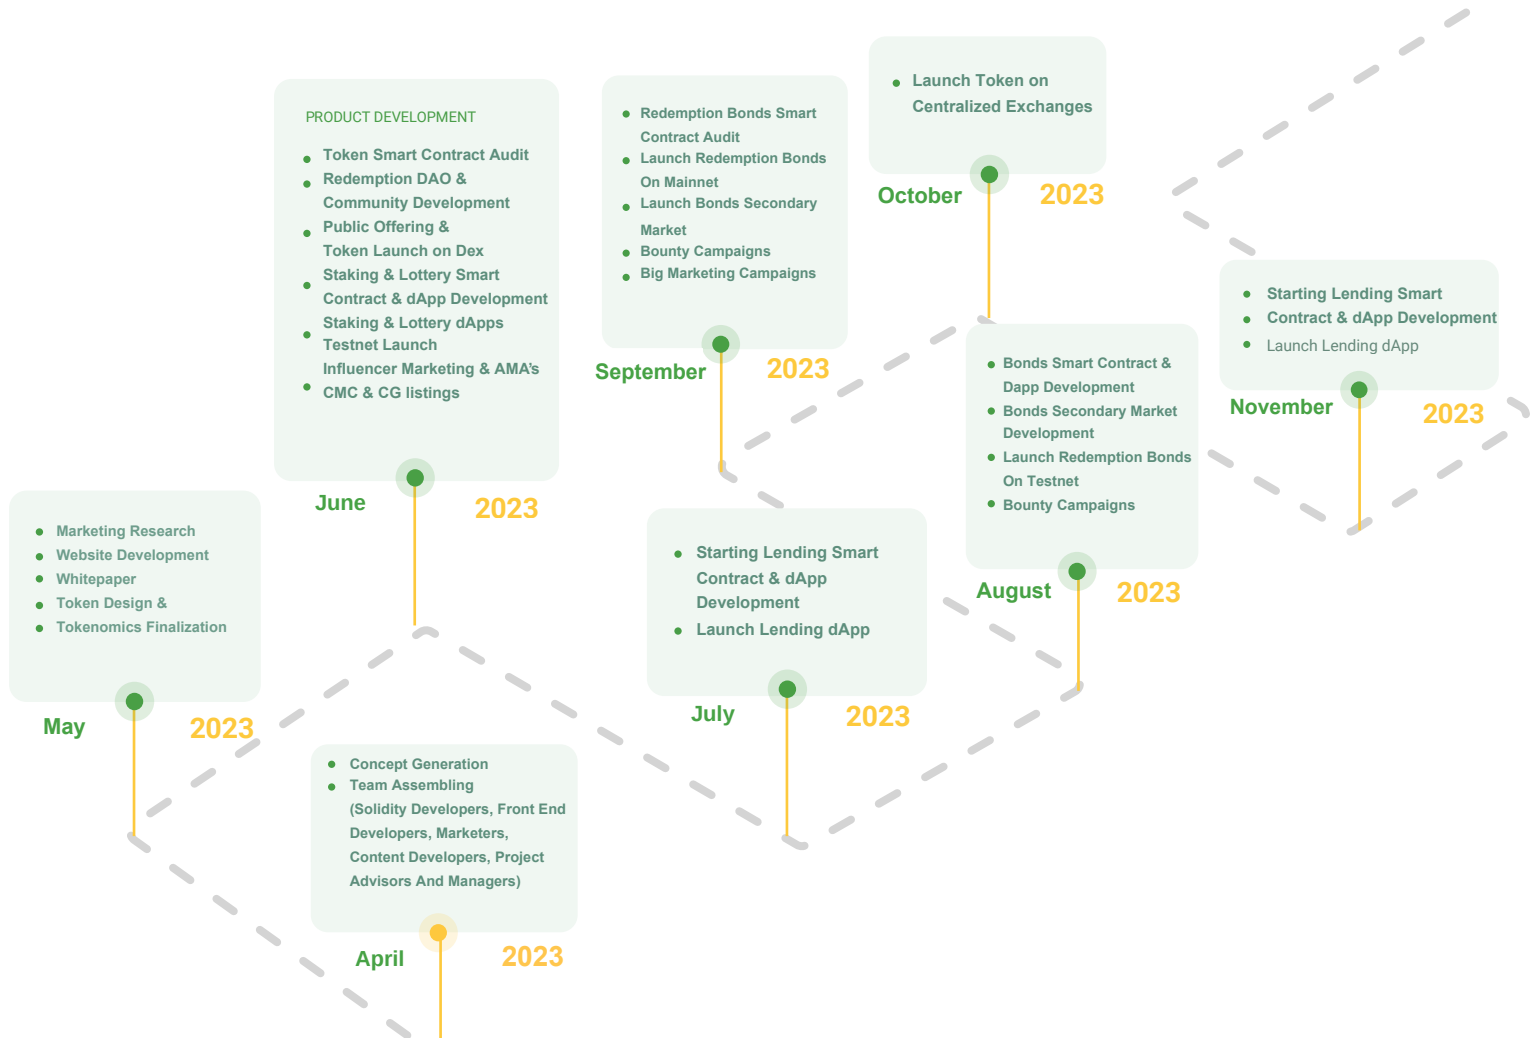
- Concept Generation
- Team Assembling (Solidity Developers, Front End Developers, Marketers, Content Developers, Project Advisors And Managers)

April 2023

- Marketing Research
- Website Development
- Whitepaper
- Token Design & Tokenomics Finalization

May 2023

PRODUCT DEVELOPMENT
- Token Smart Contract Audit
- Redemption DAO & Community Development
- Public Offering & Token Launch on Dex
- Staking & Lottery Smart Contract & dApp Development
- Staking & Lottery dApps Testnet Launch
Influencer Marketing & AMA's
- CMC & CG listings

June 2023

- Starting Lending Smart Contract & dApp Development
- Launch Lending dApp

July 2023

- Bonds Smart Contract & Dapp Development
- Bonds Secondary Market Development
- Launch Redemption Bonds On Testnet
- Bounty Campaigns

August 2023

- Redemption Bonds Smart Contract Audit
- Launch Redemption Bonds On Mainnet
- Launch Bonds Secondary Market
- Bounty Campaigns
- Big Marketing Campaigns

September 2023

- Launch Token on Centralized Exchanges

October 2023

- Starting Lending Smart
- Contract & dApp Development
- Launch Lending dApp

November 2023